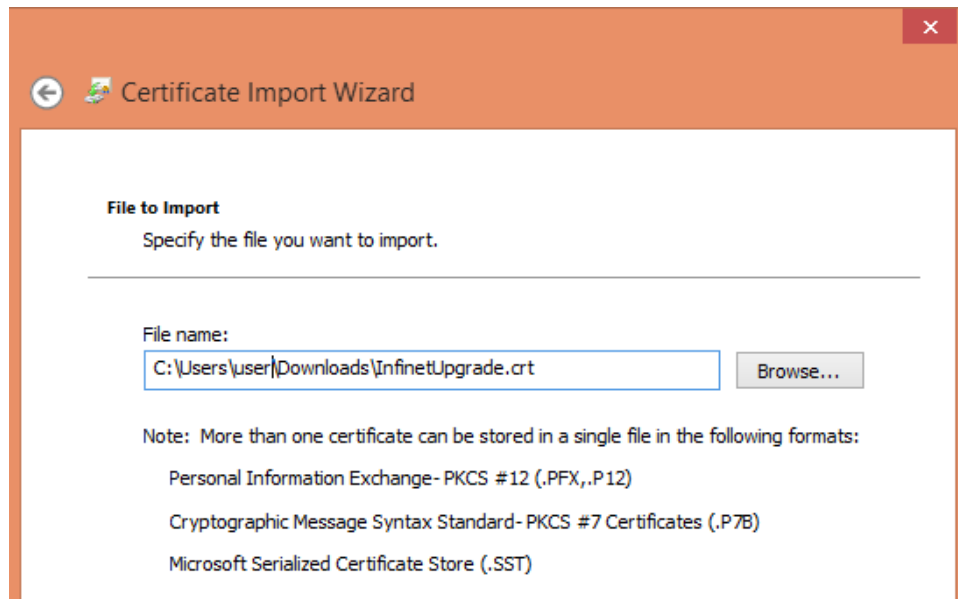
Certificate Import Wizard

File to Import

Specify the file you want to import.

File name:

C:\Users\user\Downloads\InfinetUpgrade.crt

Browse...

Note: More than one certificate can be stored in a single file in the following formats:

Personal Information Exchange- PKCS #12 (.PFX,.P12)

Cryptographic Message Syntax Standard- PKCS #7 Certificates (.P7B)

Microsoft Serialized Certificate Store (.SST)